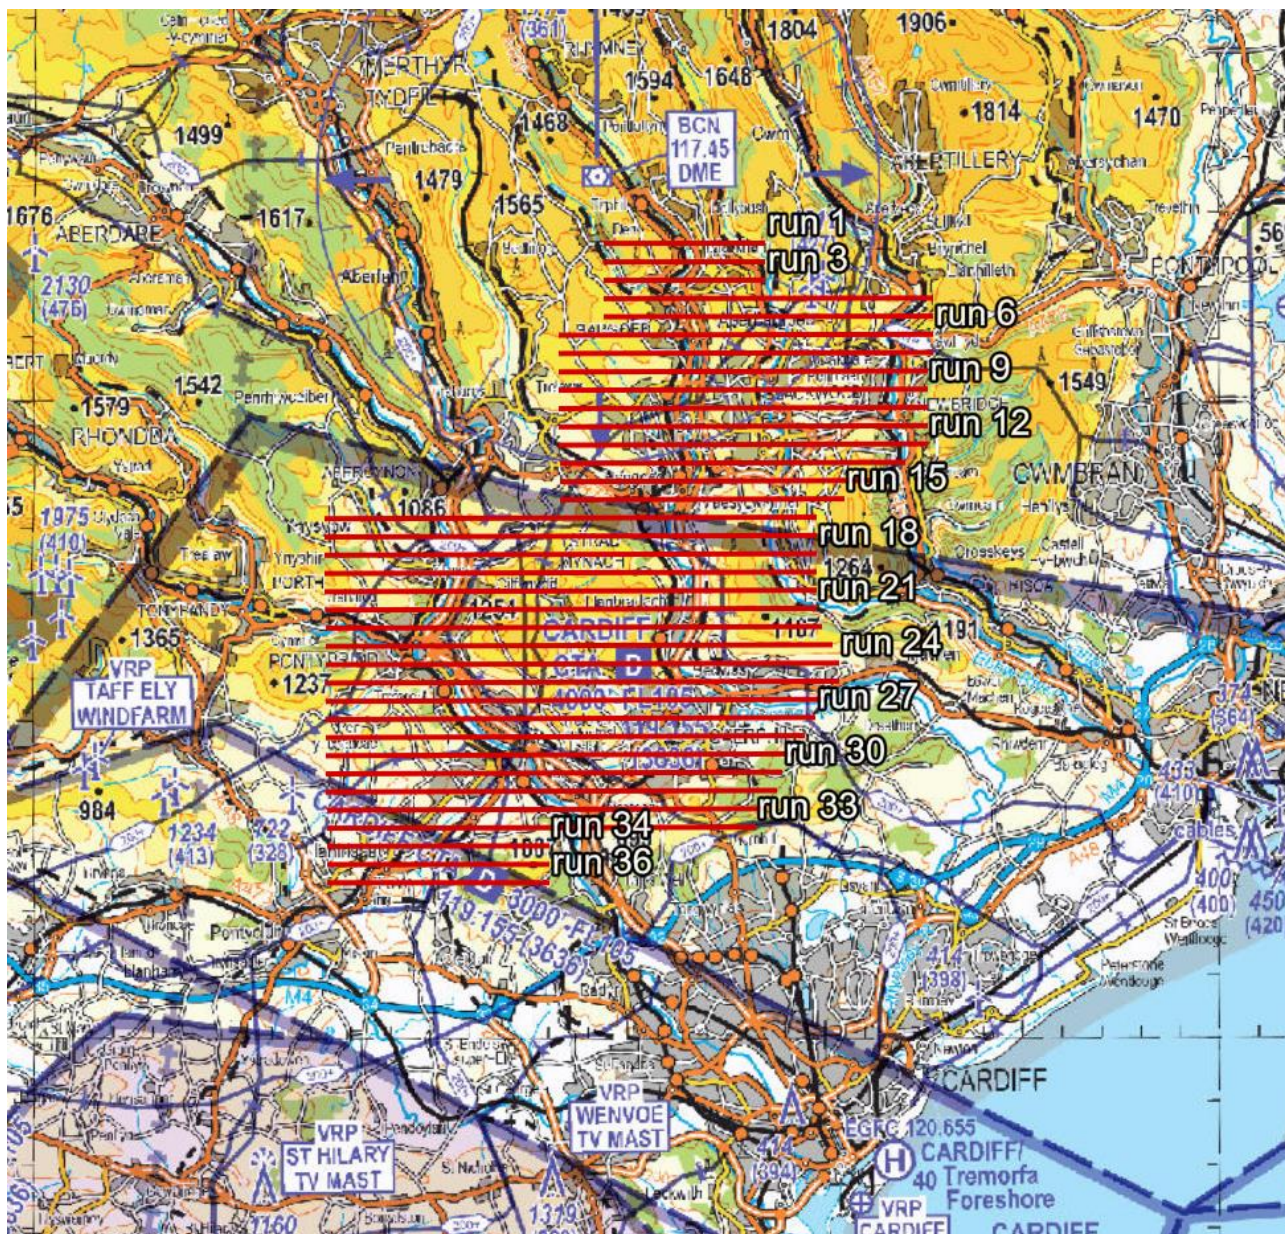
(361)
RHYMNEY
1804
1906
MERTHYR TYDFIL
1594
1648
1814
1470
1499
1468
BCN 117.45 DME
Cwm
ABERTILLERY
1479
1565
1676
ABERDARE
1617
run 1
run 3
2130 (476)
Aberfan
PONTYPOOL
run 6
run 9
1542
1549
1579
RHONDDA
run 12
run 15
CWMBRAN
ABERCYNON
1086
1975 (410)
run 18
1264
Crosskeys
run 21
TONYPANDY
1251
CARDIFF
1107
1365
run 24
191
VRP TAFF ELY WINDFARM
PONTY
1237
CTA D
4000 - FL105
119.155 (3636)
run 27
run 30
984
run 33
1234 (413)
722 (328)
run 34
run 36
100
374
(364)
435 (410)
cables
400 (400)
450 (420)
119.155 (3636)
3000 - FL105
414 (398)
M4
A48
VRP WENVOE TV MAST
CARDIFF
EGFC 120.655
CARDIFF/ Tremorfa Foreshore
40
414 (394)
VRP ST HILARY TV MAST
1319
1160
VRP CARDIFF
CARDIFF